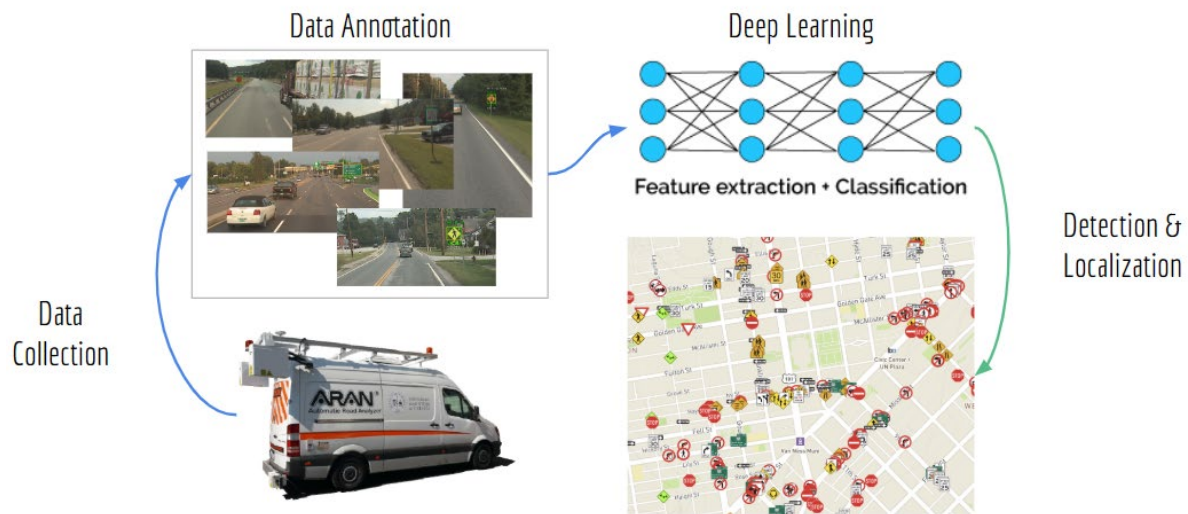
Data Annotation

Deep Learning

Feature extraction + Classification

Detection & Localization

Data Collection

ARAN
Automatic Road Analyzer

Turk St
Golden Gate Ave
McAllister St
Fulton St
Grove St
Fell St
Oak St
Page St
Haight St
Civic Center / UN Plaza
Van Ness Muni